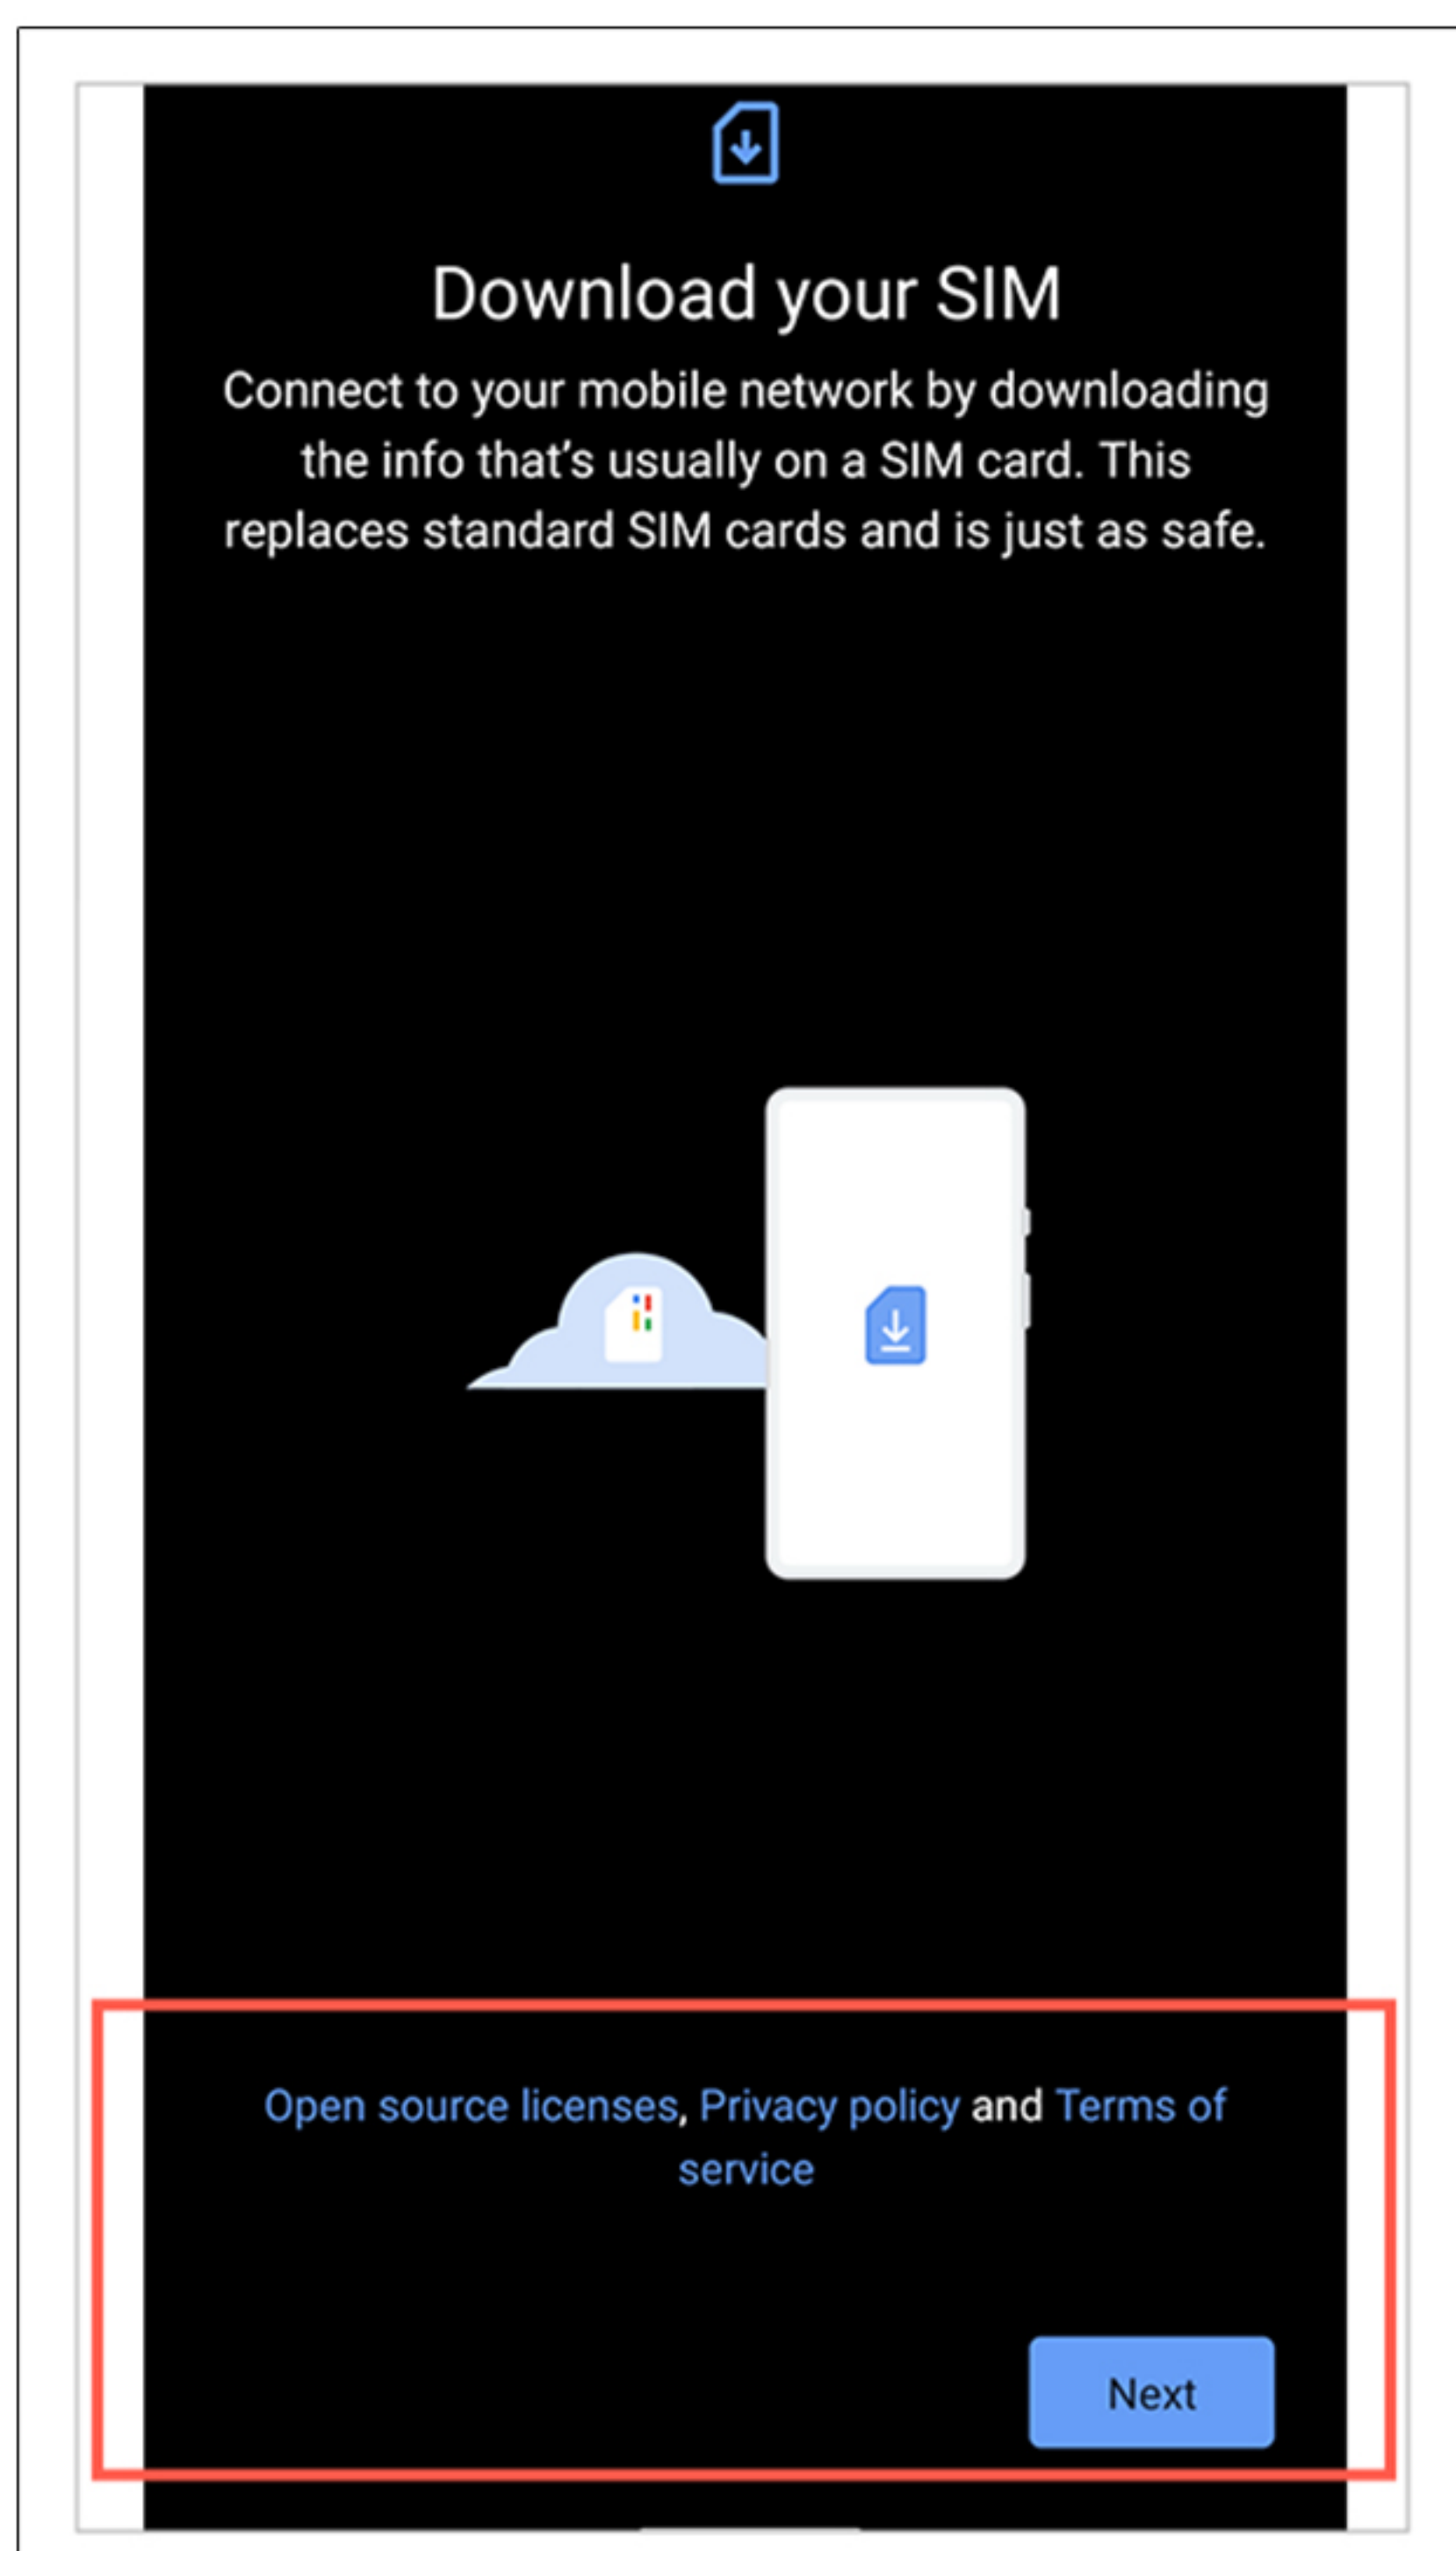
Download your SIM

Connect to your mobile network by downloading the info that’s usually on a SIM card. This replaces standard SIM cards and is just as safe.

Open source licenses, Privacy policy and Terms of service

Next